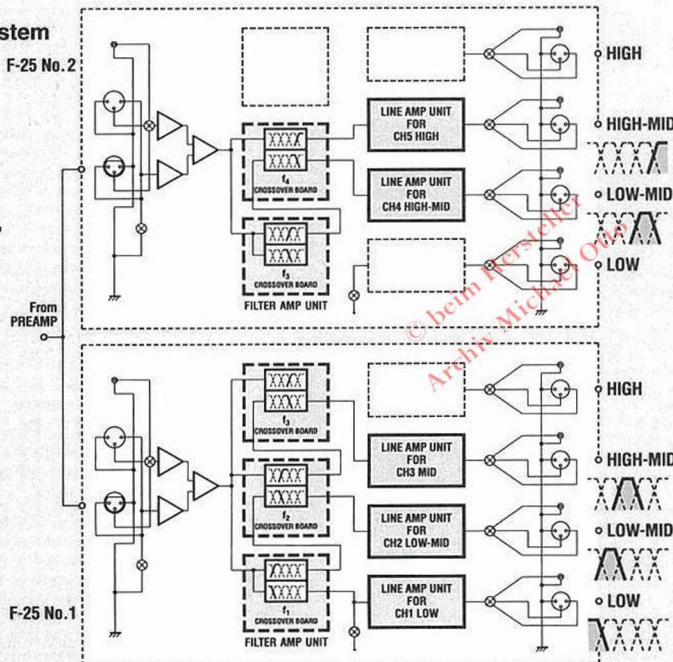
stem

F-25 No. 2

HIGH

HIGH-MID

LOW-MID

LOW

LINE AMP UNIT FOR CH5 HIGH

LINE AMP UNIT FOR CH4 HIGH-MID

$f_4$ CROSSOVER BOARD

$f_3$ CROSSOVER BOARD

FILTER AMP UNIT

From PREAMP

© beim Hersteller
Archiv Michael Orlet

HIGH

HIGH-MID

LOW-MID

LOW

$f_3$ CROSSOVER BOARD

LINE AMP UNIT FOR CH3 MID

$f_2$ CROSSOVER BOARD

LINE AMP UNIT FOR CH2 LOW-MID

$f_1$ CROSSOVER BOARD

LINE AMP UNIT FOR CH1 LOW

FILTER AMP UNIT

F-25 No.1